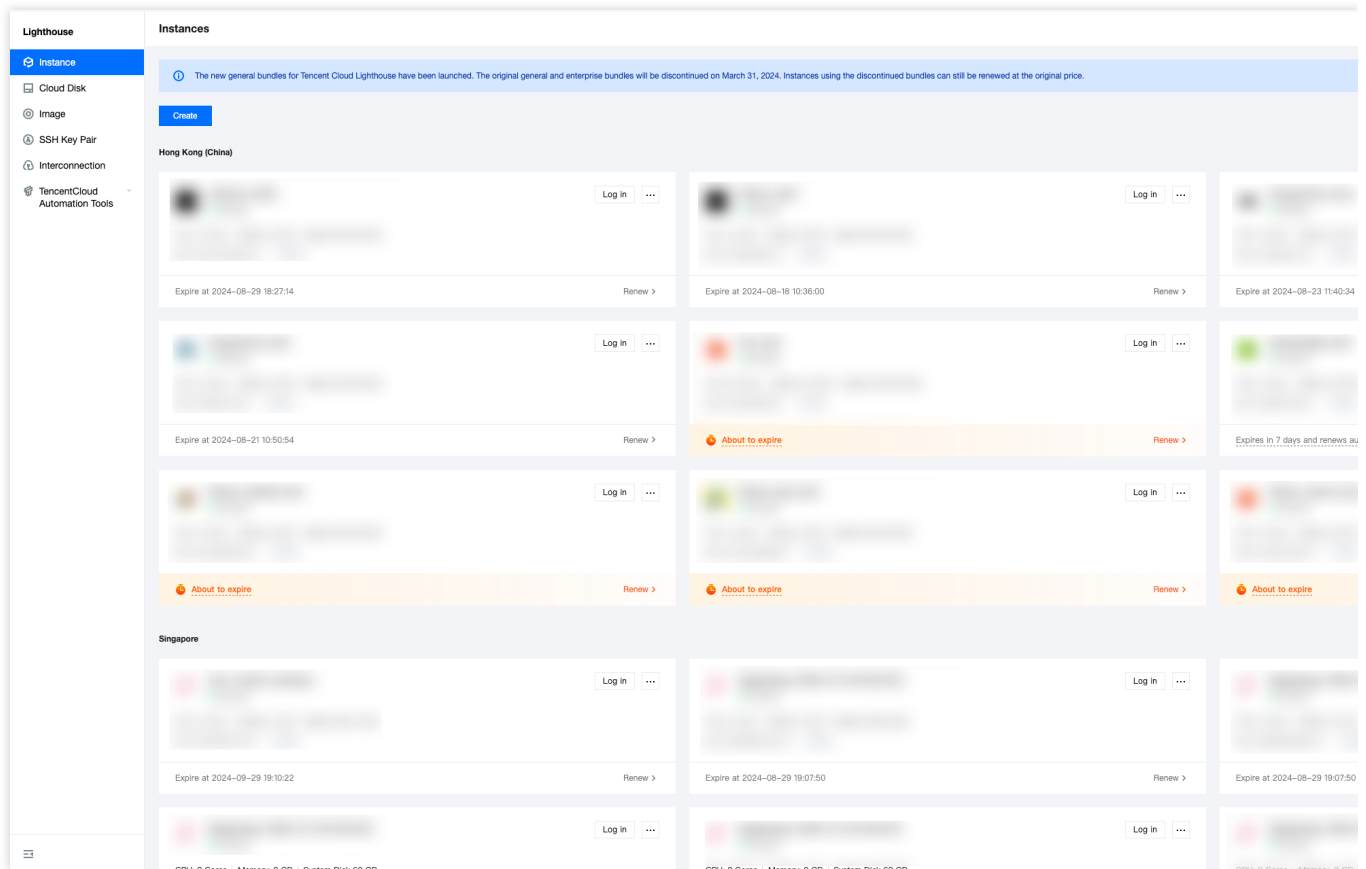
Lighthouse

Instance

Cloud Disk

Image

SSH Key Pair

Interconnection

TencentCloud Automation Tools

Instances

The new general bundles for Tencent Cloud Lighthouse have been launched. The original general and enterprise bundles will be discontinued on March 31, 2024. Instances using the discontinued bundles can still be renewed at the original price.

Create

Hong Kong (China)

Log in ···

Expire at 2024-08-29 18:27:14

Renew >

Log in ···

Expire at 2024-08-18 10:36:00

Renew >

Expire at 2024-08-23 11:40:34

Log in ···

Expire at 2024-08-21 10:50:54

Renew >

Log in ···

About to expire

Renew >

Expires in 7 days and renews au

Log in ···

About to expire

Renew >

Log in ···

About to expire

Renew >

About to expire

Singapore

Log in ···

Expire at 2024-09-29 19:10:22

Renew >

Log in ···

Expire at 2024-08-29 19:07:50

Renew >

Expire at 2024-08-29 19:07:50

Log in ···

Log in ···